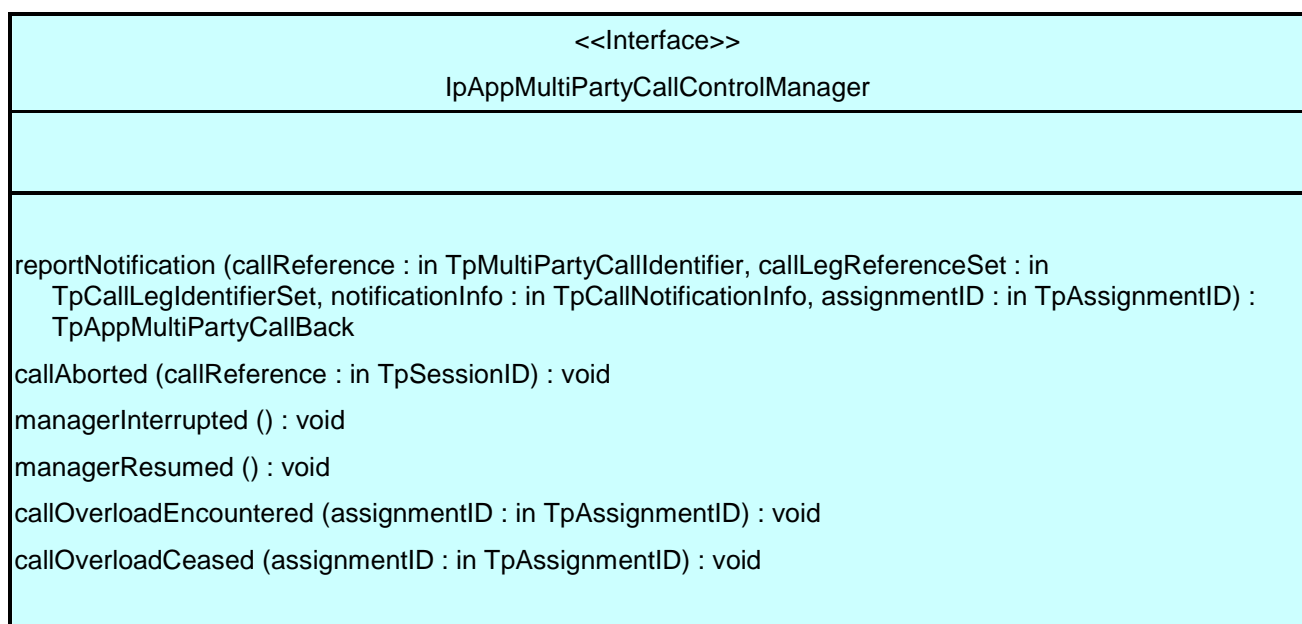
<<Interface>>

IpAppMultiPartyCallControlManager

reportNotification (callReference : in TpMultiPartyCallIdentifier, callLegReferenceSet : in TpCallLegIdentifierSet, notificationInfo : in TpCallNotificationInfo, assignmentID : in TpAssignmentID) : TpAppMultiPartyCallBack

callAborted (callReference : in TpSessionID) : void

managerInterrupted () : void

managerResumed () : void

callOverloadEncountered (assignmentID : in TpAssignmentID) : void

callOverloadCeased (assignmentID : in TpAssignmentID) : void